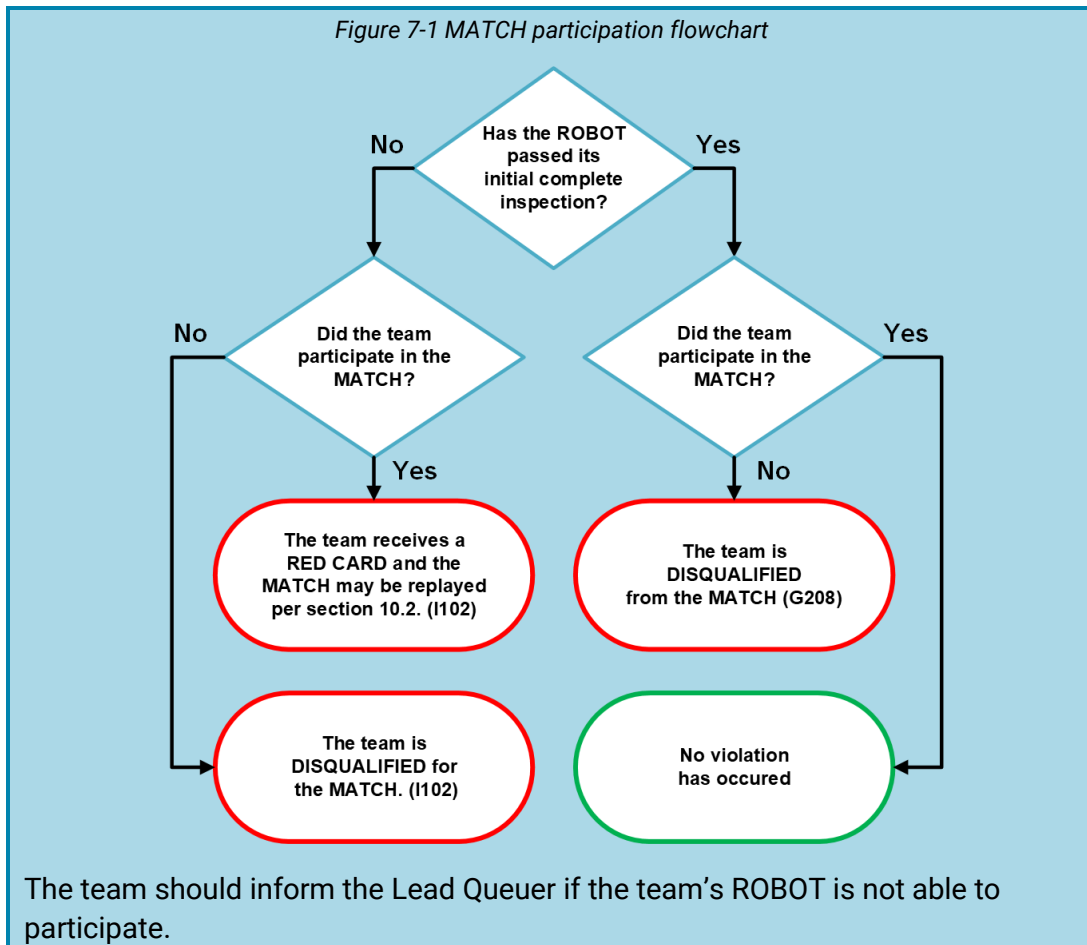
Figure 7-1 MATCH participation flowchart

Has the ROBOT passed its initial complete inspection?

No

Yes

Did the team participate in the MATCH?

No

Yes

Did the team participate in the MATCH?

Yes

No

The team receives a RED CARD and the MATCH may be replayed per section 10.2. (I102)

The team is DISQUALIFIED from the MATCH (G208)

The team is DISQUALIFIED for the MATCH. (I102)

No violation has occured

The team should inform the Lead Queuer if the team's ROBOT is not able to participate.